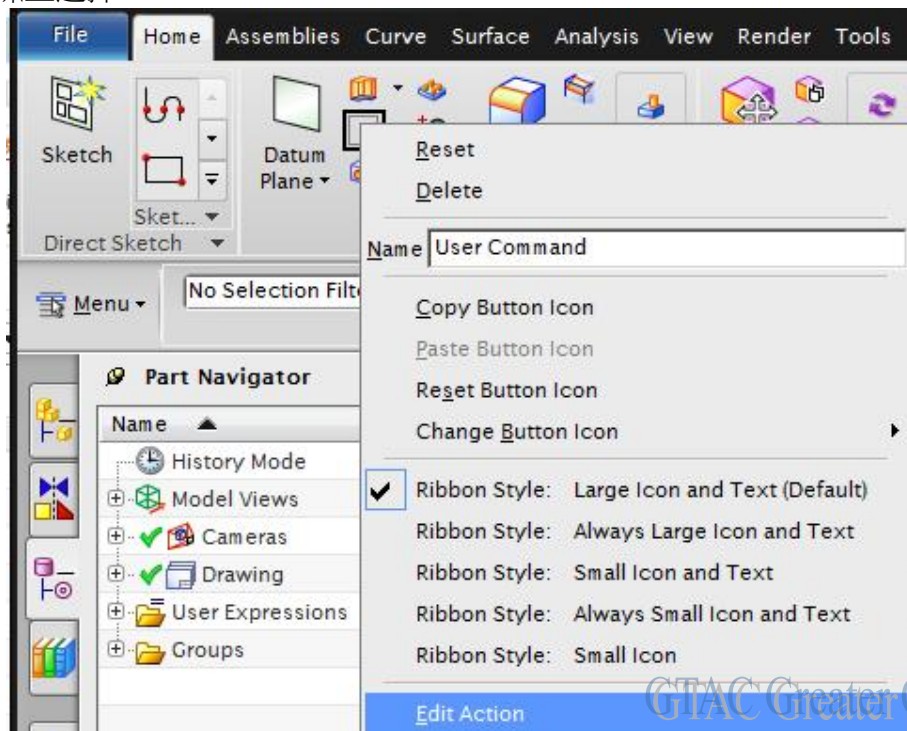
File Home Assemblies Curve Surface Analysis View Render Tools

Sketch

Sket...

Direct Sketch

Datum Plane

Menu

No Selection Filt

Part Navigator

Name

History Mode

Model Views

Cameras

Drawing

User Expressions

Groups

Reset

Delete

Name User Command

Copy Button Icon

Paste Button Icon

Reset Button Icon

Change Button Icon

Ribbon Style: Large Icon and Text (Default)

Ribbon Style: Always Large Icon and Text

Ribbon Style: Small Icon and Text

Ribbon Style: Always Small Icon and Text

Ribbon Style: Small Icon

Edit Action

GTAC Greater